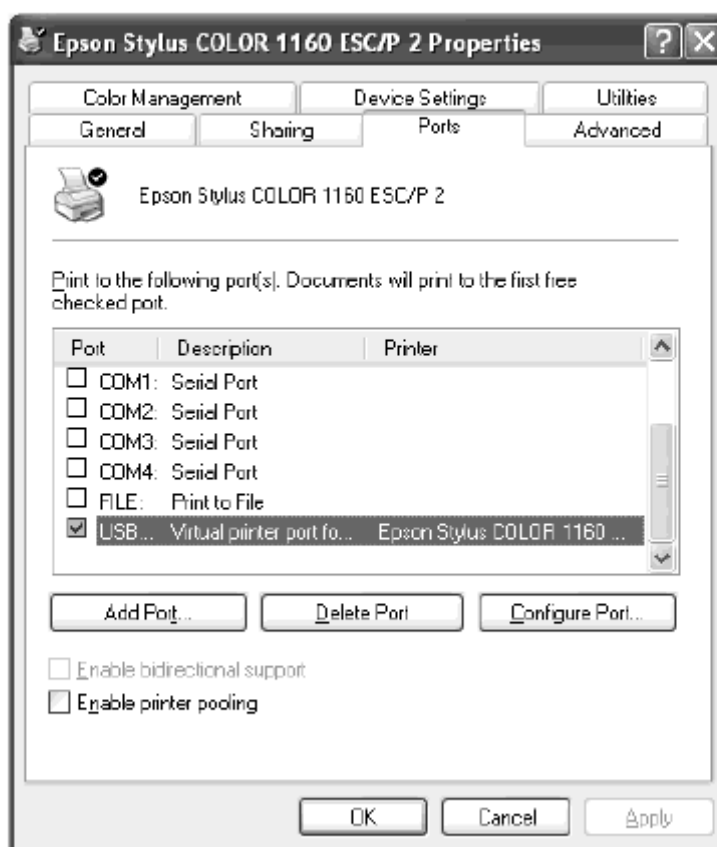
Epson Stylus COLOR 1160 ESC/P 2 Properties

?

Color Management | Device Settings | Utilities
General | Sharing | Ports | Advanced

Epson Stylus COLOR 1160 ESC/P 2

Print to the following port(s). Documents will print to the first free checked port.

| Port | Description | Printer |
|---|---|---|
| COM1: | Serial Port | |
| COM2: | Serial Port | |
| COM3: | Serial Port | |
| COM4: | Serial Port | |
| FILE: | Print to File | |
| USB... | Virtual printer port fo... | Epson Stylus COLOR 1160 ... |

Add Port... | Delete Port | Configure Port...

Enable bidirectional support

Enable printer pooling

OK | Cancel | Apply